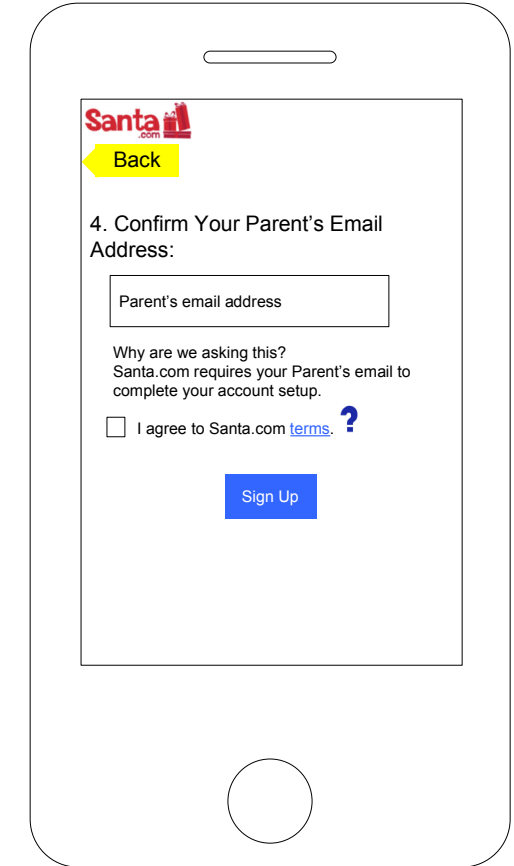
Santa .com

Back

4. Confirm Your Parent’s Email Address:

Parent’s email address

Why are we asking this?
Santa.com requires your Parent’s email to complete your account setup.

I agree to Santa.com terms. ?

Sign Up